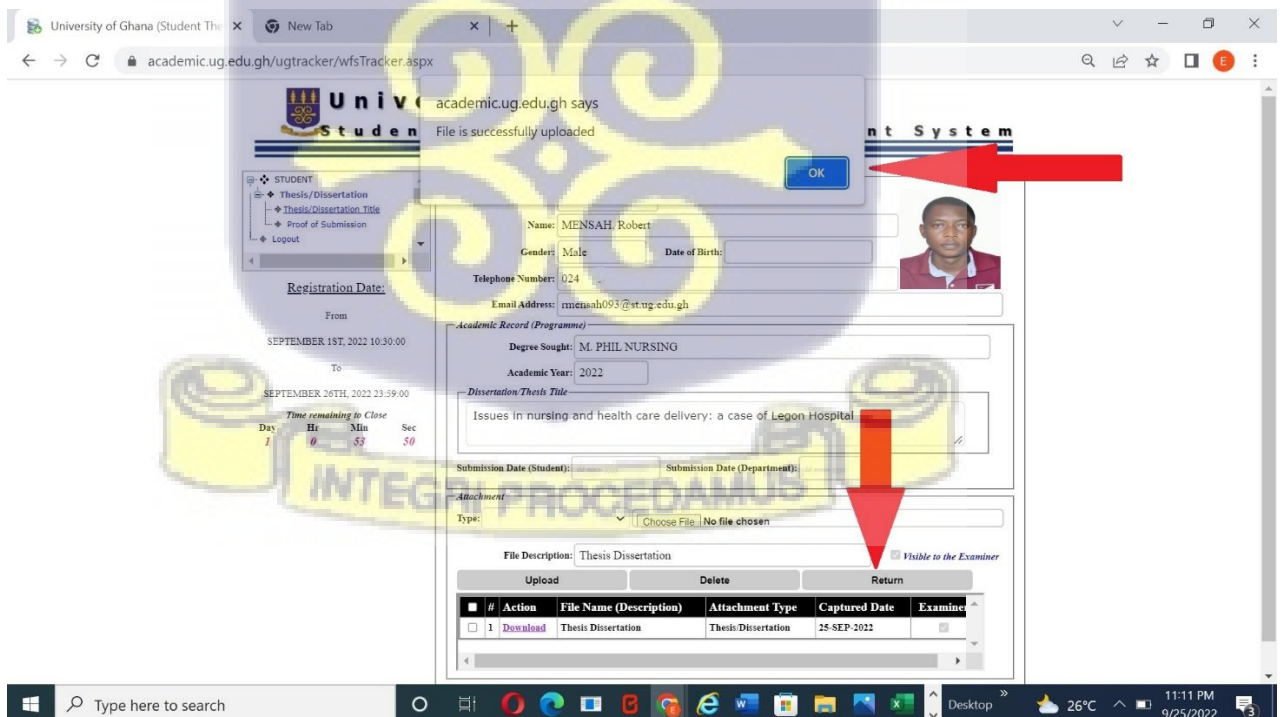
University of Ghana (Student The ×
New Tab ×
+
academic.ug.edu.gh/ugtracker/wfsTracker.aspx

Univ
Studen
nt System

academic.ug.edu.gh says
File is successfully uploaded
OK

STUDENT
Thesis/Dissertation
Thesis/Dissertation Title
Proof of Submission
Logout

Registration Date:
From
SEPTEMBER 1ST, 2022 10:30:00
To
SEPTEMBER 26TH, 2022 23:59:00
Time remaining to Close

| Day | Hr | Min | Sec |
|---|---|---|---|
| 1 | 0 | 53 | 50 |

Name: MENSAH, Robert
Gender: Male
Date of Birth:
Telephone Number: 024
Email Address: rmensah093@st.ug.edu.gh

Academic Record (Programme)
Degree Sought: M. PHIL NURSING
Academic Year: 2022
Dissertation/Thesis Title
Issues in nursing and health care delivery: a case of Legon Hospital

Submission Date (Student):
Submission Date (Department):

Attachment
Type:
Choose File No file chosen
File Description: Thesis Dissertation
Visible to the Examiner
Upload
Delete
Return

| | # | Action | File Name (Description) | Attachment Type | Captured Date | Examiner |
|---|---|---|---|---|---|---|
| | 1 | Download | Thesis Dissertation | Thesis/Dissertation | 25-SEP-2022 | |

INTEGRI PROCEDAMUS

Type here to search
Desktop
26°C
11:11 PM
9/25/2022
3